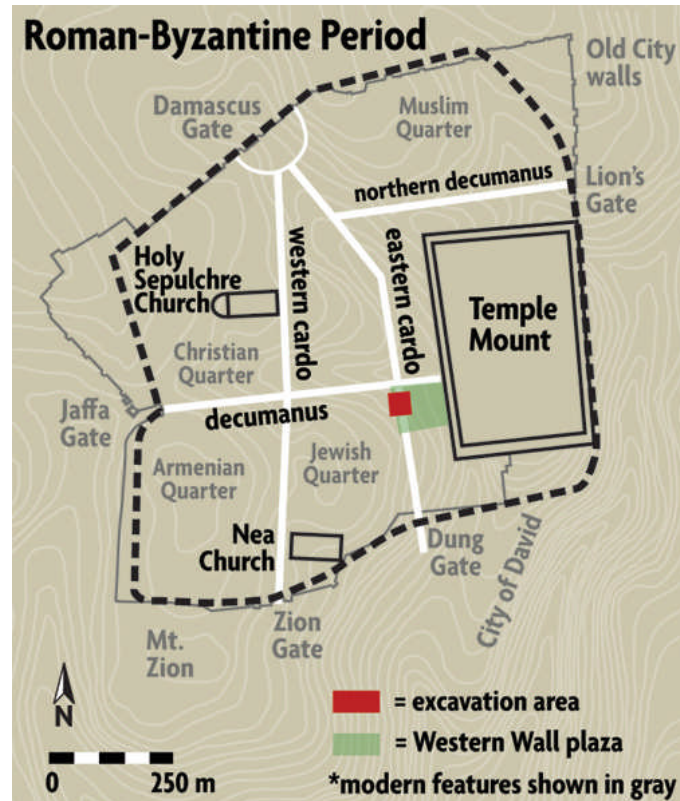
Roman-Byzantine Period

Old City walls

Damascus Gate

Muslim Quarter

northern decumanus

Lion's Gate

western cardo

eastern cardo

Holy Sepulchre Church

Temple Mount

Christian Quarter

Jaffa Gate

decumanus

Armenian Quarter

Jewish Quarter

Nea Church

Dung Gate

City of David

Mt. Zion

Zion Gate

N

0

250 m

= excavation area

= Western Wall plaza

*modern features shown in gray